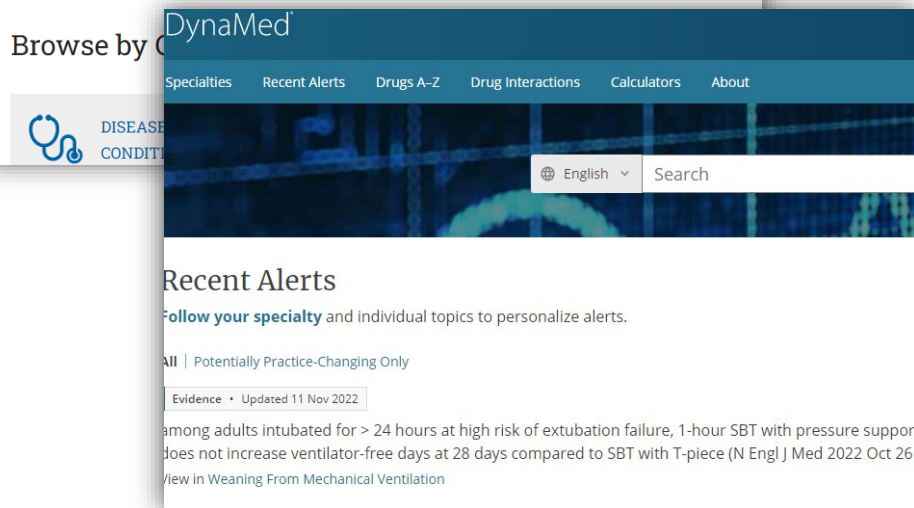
Browse by C

DISEASE
CONDITI

DynaMed

Specialties Recent Alerts Drugs A–Z Drug Interactions Calculators About

English

Search

Recent Alerts

Follow your specialty and individual topics to personalize alerts.

All | Potentially Practice-Changing Only

Evidence • Updated 11 Nov 2022

among adults intubated for > 24 hours at high risk of extubation failure, 1-hour SBT with pressure suppor does not increase ventilator-free days at 28 days compared to SBT with T-piece (N Engl J Med 2022 Oct 26

View in Weaning From Mechanical Ventilation